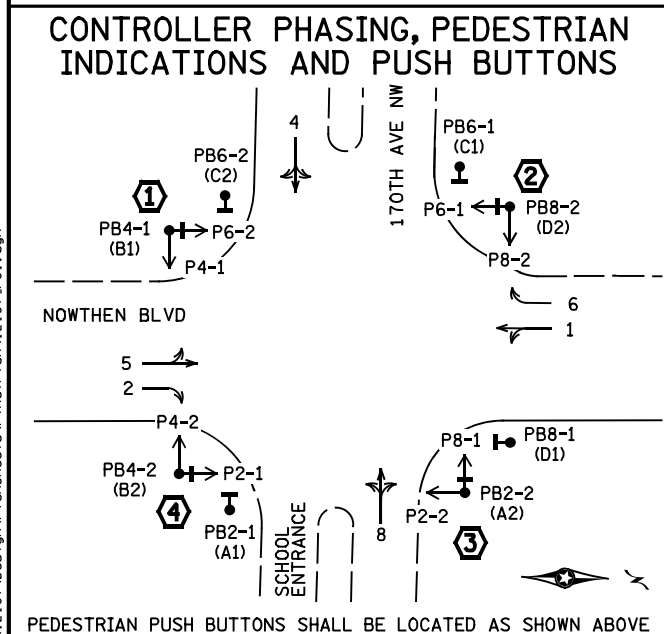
CONTROLLER PHASING, PEDESTRIAN INDICATIONS AND PUSH BUTTONS

4

170TH AVE NW

PB6-1
(C1)

PB6-2
(C2)

1

2

PB4-1
(B1)

P6-2

P6-1

PB8-2
(D2)

P4-1

P8-2

6

NOWTHEN BLVD

1

5

2

P4-2

P8-1

PB8-1
(D1)

PB4-2
(B2)

P2-1

4

PB2-1
(A1)

SCHOOL ENTRANCE

8

P2-2

PB2-2
(A2)

3

PEDESTRIAN PUSH BUTTONS SHALL BE LOCATED AS SHOWN ABOVE